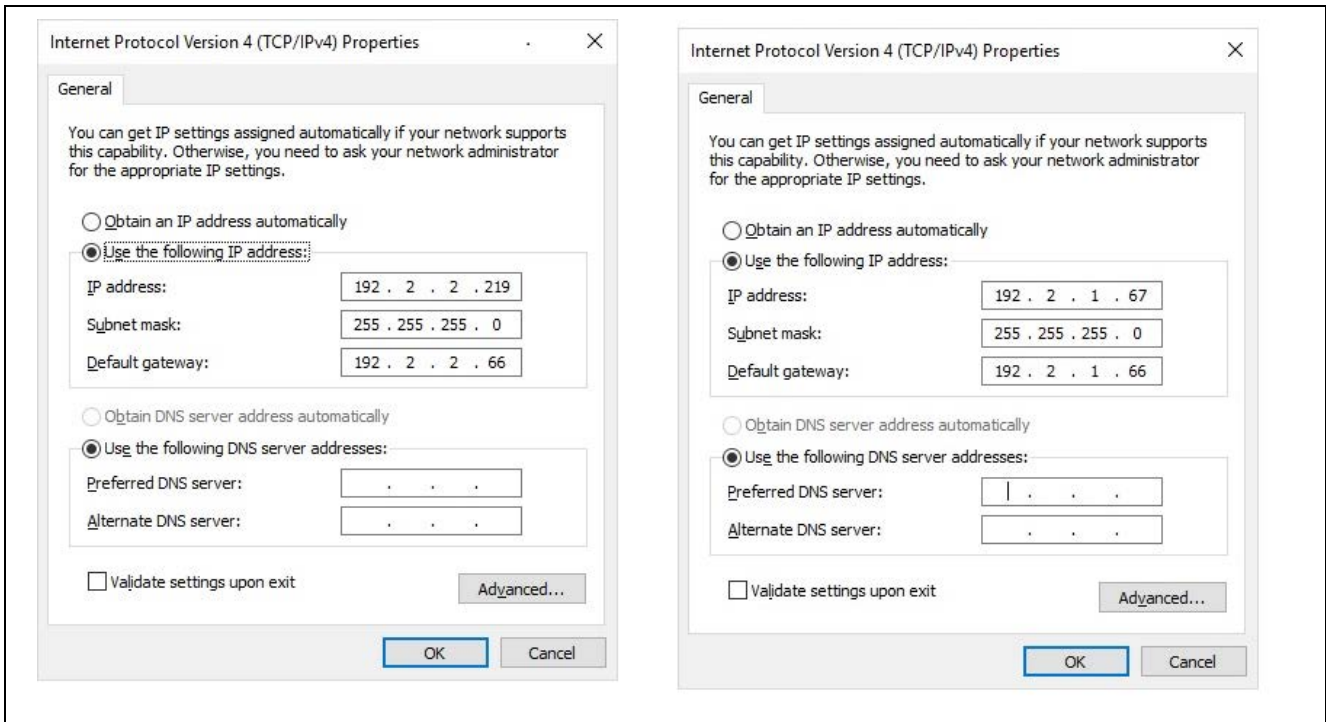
Internet Protocol Version 4 (TCP/IPv4) Properties

×

General

You can get IP settings assigned automatically if your network supports this capability. Otherwise, you need to ask your network administrator for the appropriate IP settings.

Obtain an IP address automatically

Use the following IP address:

IP address: 192 . 2 . 2 . 219

Subnet mask: 255 . 255 . 255 . 0

Default gateway: 192 . 2 . 2 . 66

Obtain DNS server address automatically

Use the following DNS server addresses:

Preferred DNS server: . . .

Alternate DNS server: . . .

Validate settings upon exit

Advanced...

OK

Cancel

Internet Protocol Version 4 (TCP/IPv4) Properties

×

General

You can get IP settings assigned automatically if your network supports this capability. Otherwise, you need to ask your network administrator for the appropriate IP settings.

Obtain an IP address automatically

Use the following IP address:

IP address: 192 . 2 . 1 . 67

Subnet mask: 255 . 255 . 255 . 0

Default gateway: 192 . 2 . 1 . 66

Obtain DNS server address automatically

Use the following DNS server addresses:

Preferred DNS server: . . .

Alternate DNS server: . . .

Validate settings upon exit

Advanced...

OK

Cancel